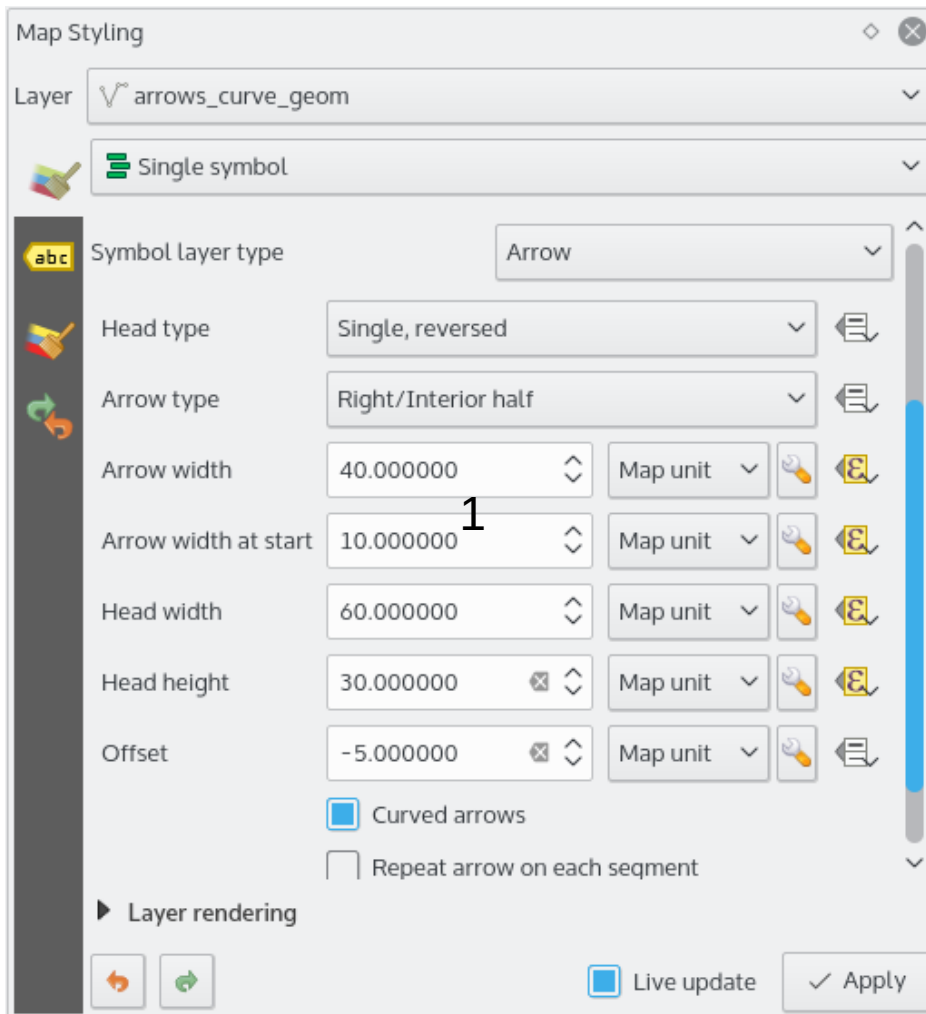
Map Styling

Layer arrows_curve_geom

Single symbol

abc

Symbol layer type Arrow

Head type Single, reversed

Arrow type Right/Interior half

Arrow width 40.000000 Map unit

1

Arrow width at start 10.000000 Map unit

Head width 60.000000 Map unit

Head height 30.000000 Map unit

Offset -5.000000 Map unit

Curved arrows

Repeat arrow on each segment

Layer rendering

Live update

Apply